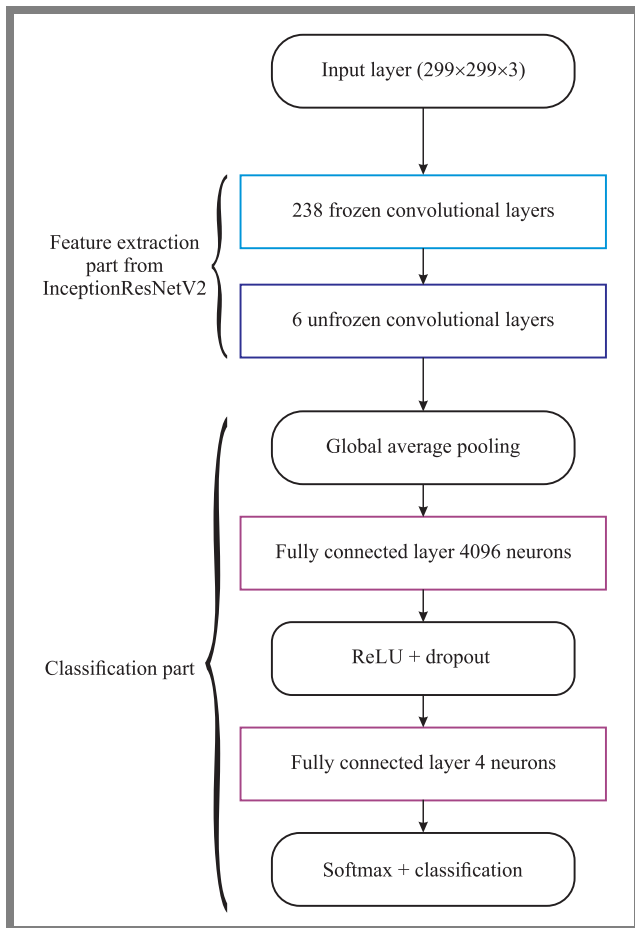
Input layer (299×299×3)

Feature extraction part from InceptionResNetV2

238 frozen convolutional layers

6 unfrozen convolutional layers

Classification part

Global average pooling

Fully connected layer 4096 neurons

ReLU + dropout

Fully connected layer 4 neurons

Softmax + classification